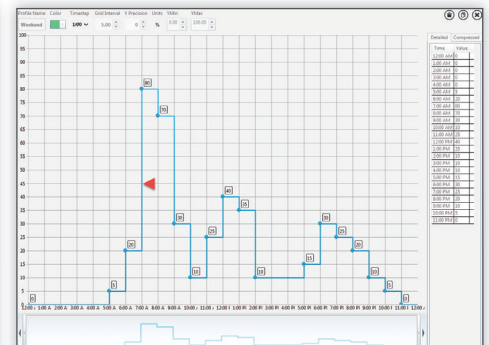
Profile Name Color Timestep Grid Interval Y Precision Units YMin YMax
Weekend 1:00 5.00 0 % 0.00 100.00

100
95
90
85
80
75
70
65
60
55
50
45
40
35
30
25
20
15
10
5
0

0
5
20
80
70
30
10
25
40
35
10
15
30
25
20
10
5
0

1:00 A 2:00 A 3:00 A 4:00 A 5:00 A 6:00 A 7:00 A 8:00 A 9:00 A 10:00 A 11:00 A 12:00 P 1:00 P 2:00 P 3:00 P 4:00 P 5:00 P 6:00 P 7:00 P 8:00 P 9:00 P 10:00 P 11:00 P 12:00 A

Detailed Compressed

| Time | Value |
|---|---|
| 12:00 AM | 0 |
| 1:00 AM | 0 |
| 2:00 AM | 0 |
| 3:00 AM | 0 |
| 4:00 AM | 0 |
| 5:00 AM | 5 |
| 6:00 AM | 20 |
| 7:00 AM | 80 |
| 8:00 AM | 70 |
| 9:00 AM | 30 |
| 10:00 AM | 10 |
| 11:00 AM | 25 |
| 12:00 PM | 40 |
| 1:00 PM | 35 |
| 2:00 PM | 10 |
| 3:00 PM | 10 |
| 4:00 PM | 10 |
| 5:00 PM | 15 |
| 6:00 PM | 30 |
| 7:00 PM | 25 |
| 8:00 PM | 20 |
| 9:00 PM | 10 |
| 10:00 PM | 5 |
| 11:00 PM | 0 |